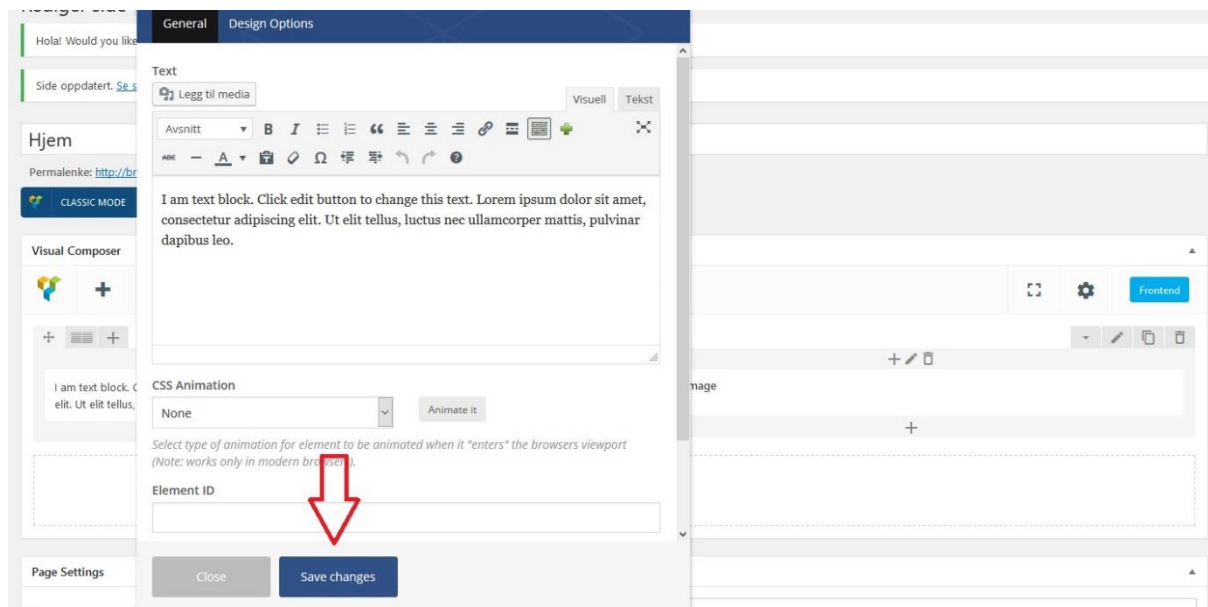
General Design Options

Hola! Would you like

Side oppdatert. Se s

Text

Legg til media

Visuell Tekst

Avsnitt

Hjem

Permalenke: http://br

CLASSIC MODE

I am text block. Click edit button to change this text. Lorem ipsum dolor sit amet, consectetur adipiscing elit. Ut elit tellus, luctus nec ullamcorper mattis, pulvinar dapibus leo.

Visual Composer

Frontend

I am text block. C elit. Ut elit tellus,

mage

CSS Animation

None

Animate it

Select type of animation for element to be animated when it "enters" the browsers viewport (Note: works only in modern browsers).

Element ID

Page Settings

Close

Save changes